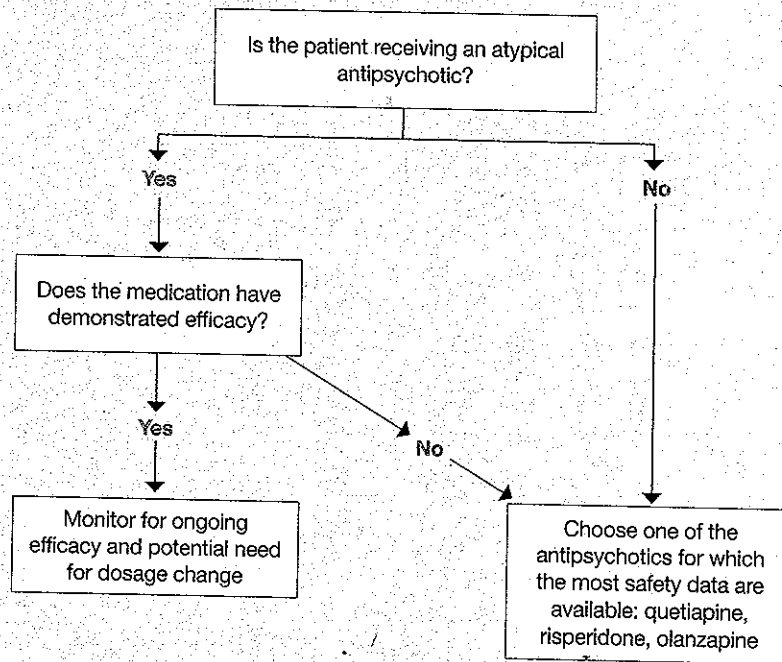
Is the patient receiving an atypical antipsychotic?

Yes

No

Does the medication have demonstrated efficacy?

Yes

No

Monitor for ongoing efficacy and potential need for dosage change

Choose one of the antipsychotics for which the most safety data are available: quetiapine, risperidone, olanzapine